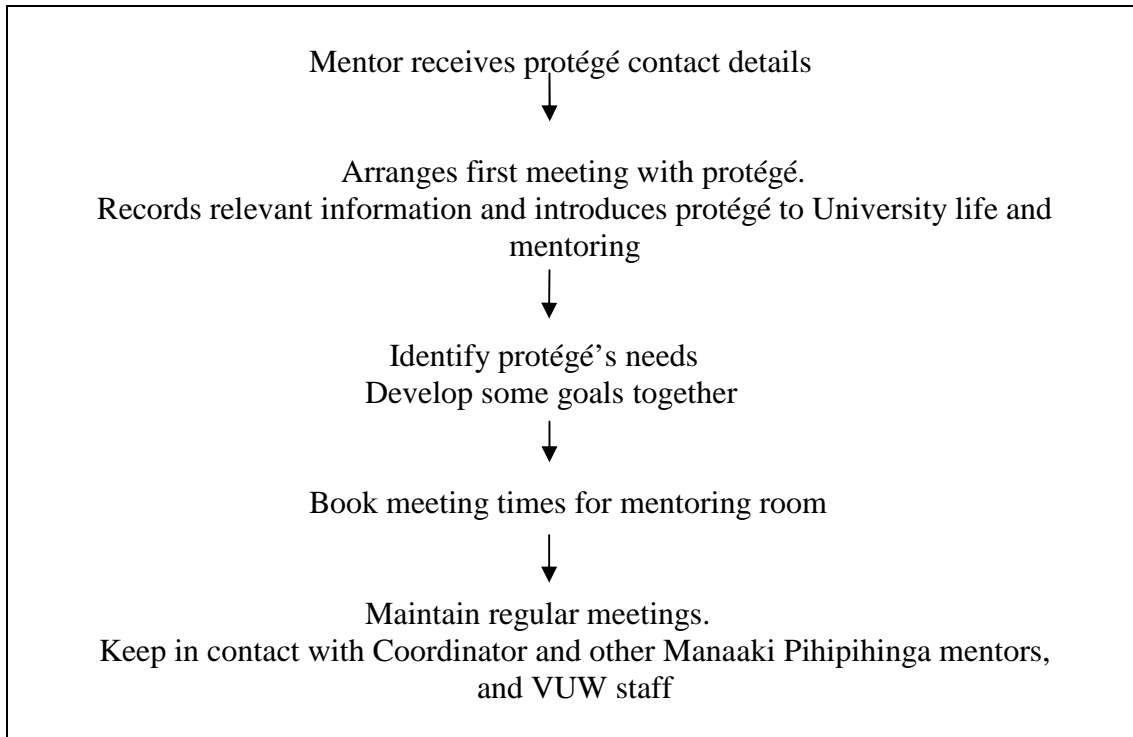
Mentor receives protégé contact details

Arranges first meeting with protégé.
Records relevant information and introduces protégé to University life and mentoring

Identify protégé's needs
Develop some goals together

Book meeting times for mentoring room

Maintain regular meetings.
Keep in contact with Coordinator and other Manaaki Pihipihinga mentors, and VUW staff